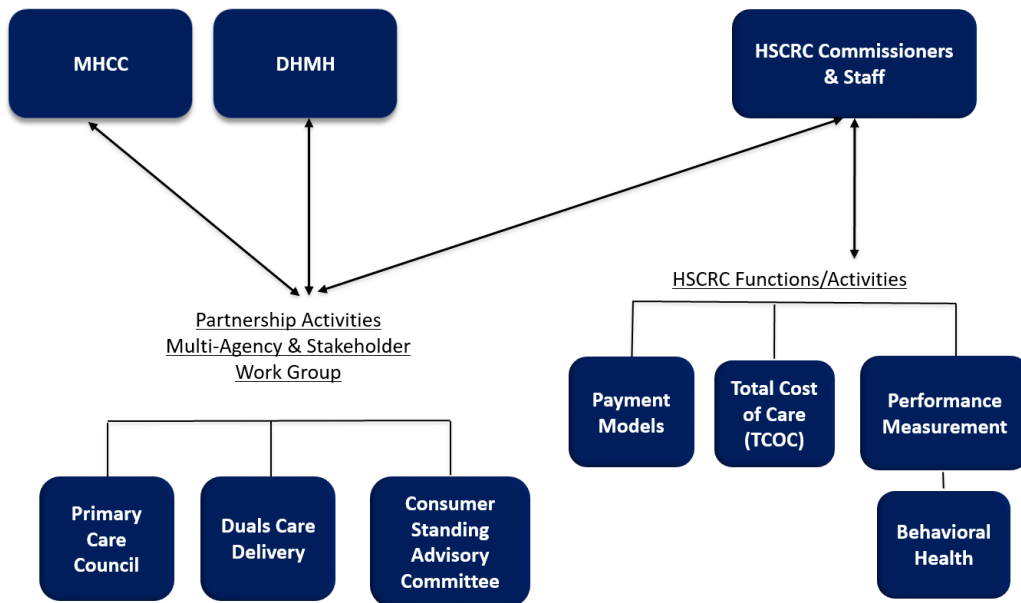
MHCC

DHMH

HSCRC Commissioners & Staff

Partnership Activities
Multi-Agency & Stakeholder
Work Group

HSCRC Functions/Activities

Primary Care Council

Duals Care Delivery

Consumer Standing Advisory Committee

Payment Models

Total Cost of Care (TCOC)

Performance Measurement

Behavioral Health